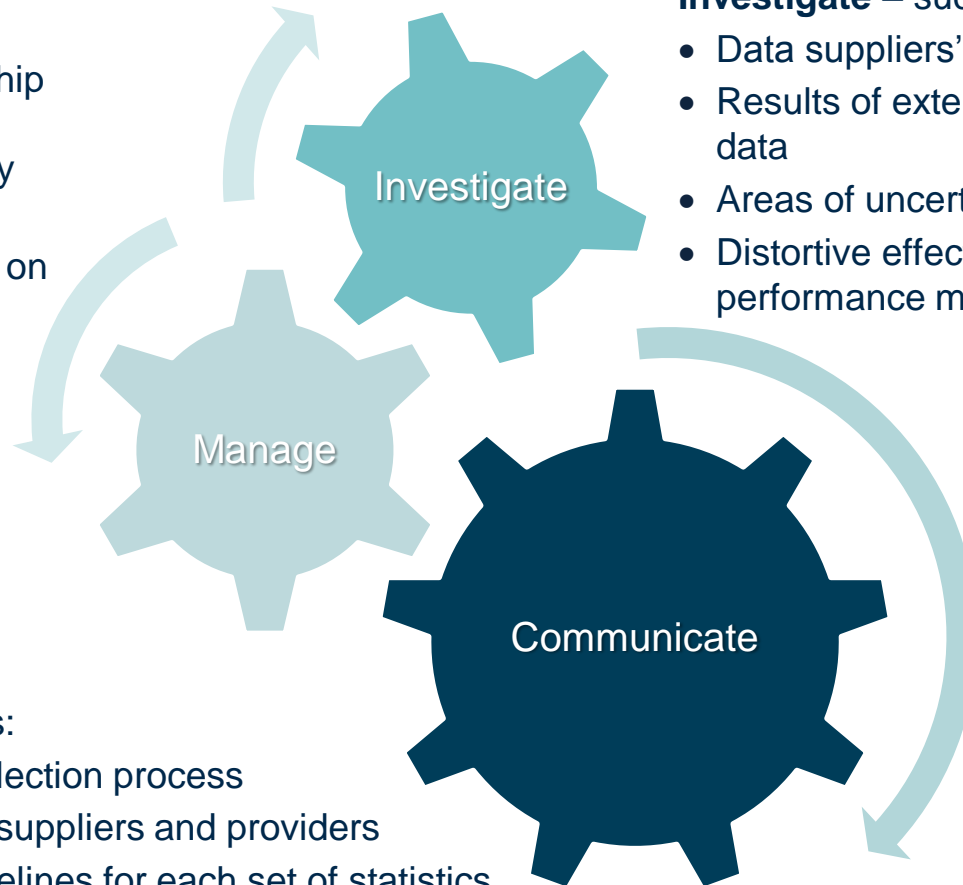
hip

y

on

Investigate – suc

• Data suppliers'

• Results of exte data

• Areas of uncert

• Distortive effec performance m

Investigate

Manage

Communicate

s:

llection process

suppliers and providers

elines for each set of statistics